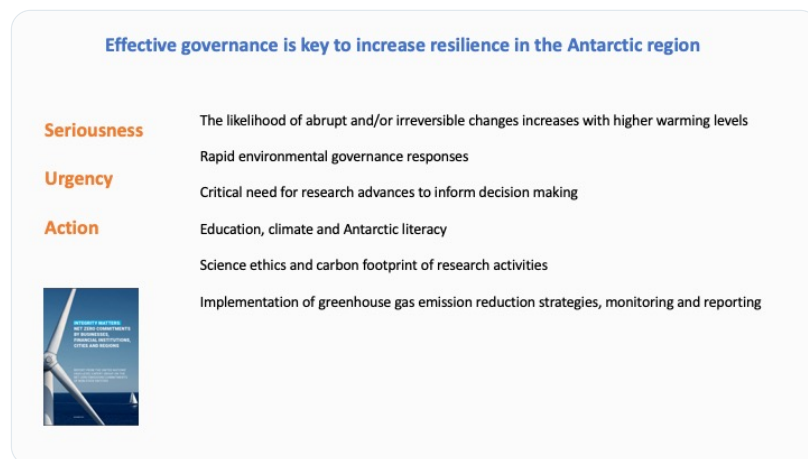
Effective governance is key to increase resilience in the Antarctic region

Seriousness

Urgency

Action

The likelihood of abrupt and/or irreversible changes increases with higher warming levels

Rapid environmental governance responses

Critical need for research advances to inform decision making

Education, climate and Antarctic literacy

Science ethics and carbon footprint of research activities

Implementation of greenhouse gas emission reduction strategies, monitoring and reporting

INTEGRITY MATTERS: NET ZERO COMMITMENTS BY BUSINESSES, FINANCIAL INSTITUTIONS, CITIES AND REGIONS

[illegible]